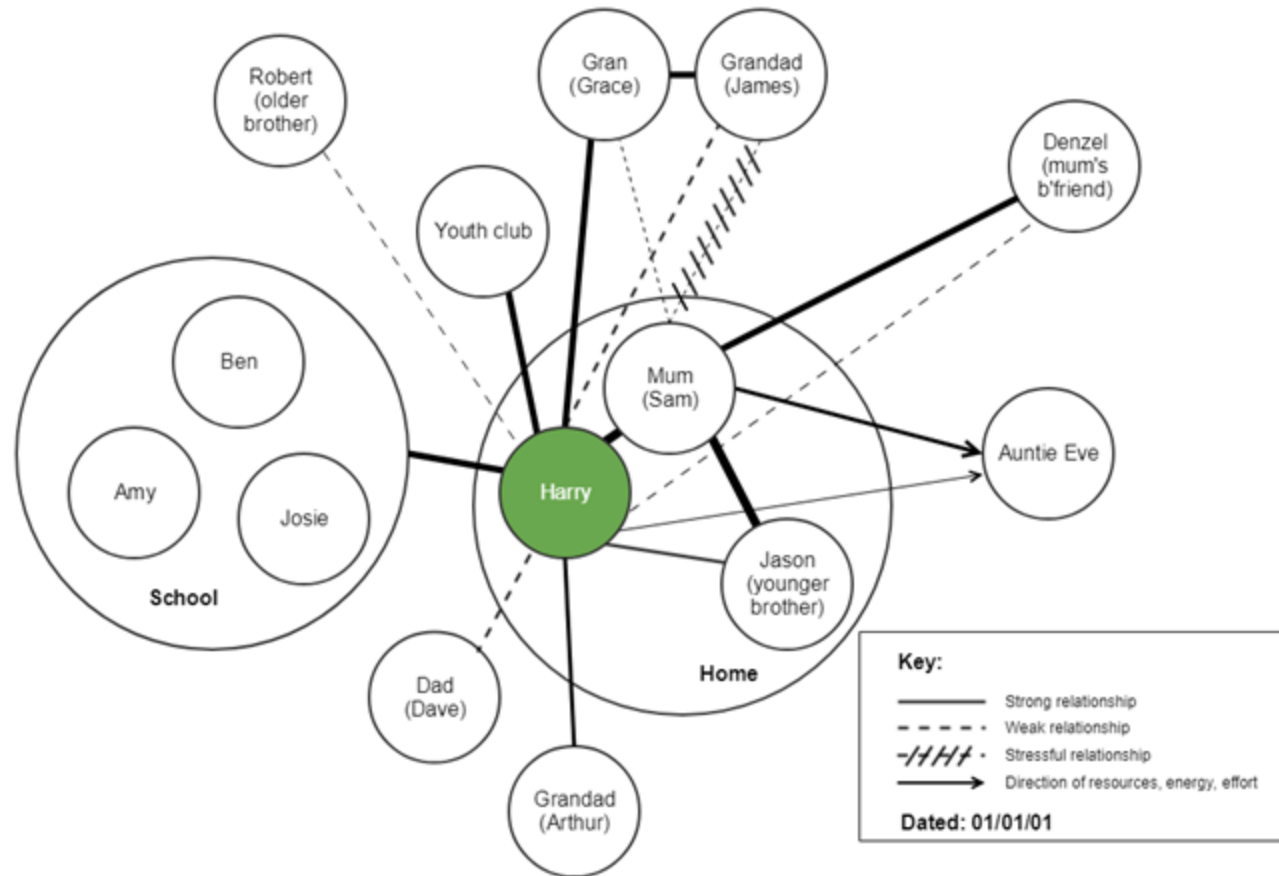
Robert (older brother)

Gran (Grace)

Grandad (James)

Denzel (mum's b'friend)

Youth club

Ben

Amy

Josie

School

Mum (Sam)

Harry

Auntie Eve

Jason (younger brother)

Home

Dad (Dave)

Grandad (Arthur)

Key:
Strong relationship
Weak relationship
Stressful relationship
Direction of resources, energy, effort
Dated: 01/01/01